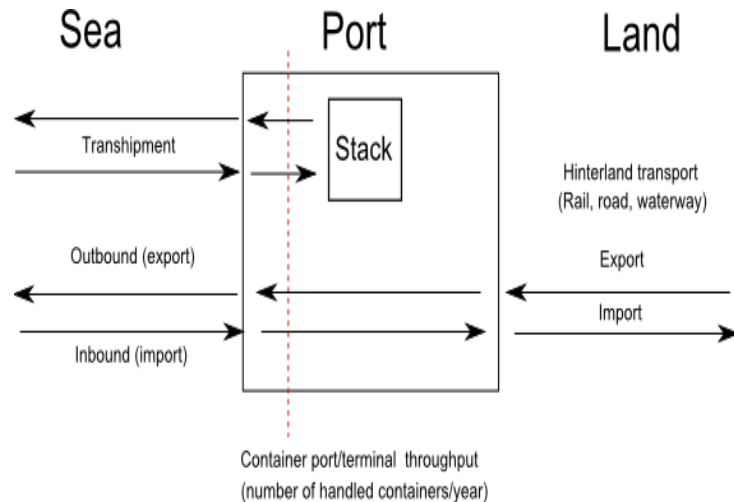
Sea

Port

Land

Stack

Transhipment

Hinterland transport (Rail, road, waterway)

Outbound (export)

Export

Import

Inbound (import)

Container port/terminal throughput (number of handled containers/year)